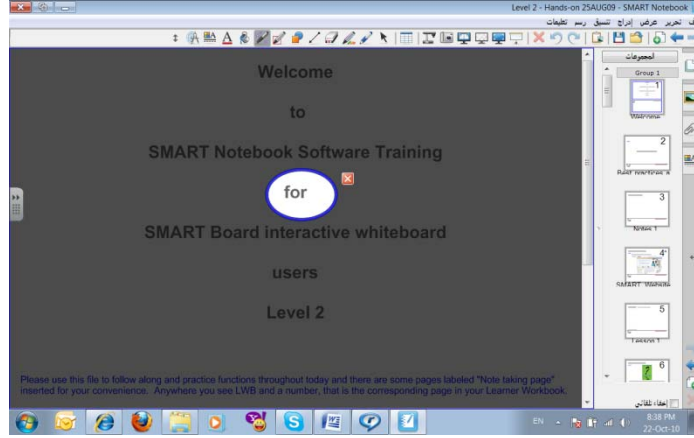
Level 2 - Hands-on 25AUG09 - SMART Notebook

ف تحرير عرض إدراج تنسيق رسم تطبيقات

Welcome

to

SMART Notebook Software Training

for

SMART Board interactive whiteboard

users

Level 2

Please use this file to follow along and practice functions throughout today and there are some pages labeled "Note taking page" inserted for your convenience. Anywhere you see LWB and a number, that is the corresponding page in your Learner Workbook.

المجموعات

Group 1

1
Welcome

2
Pull tabs/Hide &

3
Notes 1

4
SMART Website

5
Lesson 1

6

إخفاء تلقائي

EN

8:38 PM
22-Oct-10